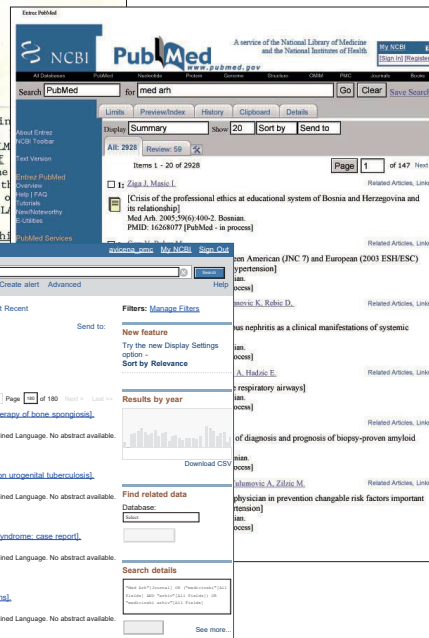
Entrez PubMed

NCBI PubMed www.pubmed.gov

A service of the National Library of Medicine and the National Institutes of Health

My NCBI [Sign In] [Register]

All Databases PubMed Nucleotide Protein Genome Structure OMIM PMC Journals Books

Search PubMed for med arh Go Clear Save Search

Limits Preview/Index History Clipboard Details

About Entrez
NCBI Toolbar

Text Version

Entrez PubMed
Overview
Help | FAQ
Tutorials
New/Noteworthy
E-Utilities

PubMed Services

Display Summary Show 20 Sort by Send to

All: 2928 Review: 59

Items 1 - 20 of 2928

Page 1 of 147 Next

1: Ziga J, Masic I. Related Articles, Links

[Crisis of the professional ethics at educational system of Bosnia and Herzegovina and its relationship]
Med Arh. 2005;59(6):400-2. Bosnian.
PMID: 16268077 [PubMed - in process]

Related Articles, Links

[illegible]en American (JNC 7) and European (2003 ESH/ESC) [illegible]ypertension]
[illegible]ocess]

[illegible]movic K, Rebic D.

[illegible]us nephritis as a clinical manifestations of systemic

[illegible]ian.
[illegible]ocess]

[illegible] A, Hadzic E. Related Articles, Links

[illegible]e respiratory airways]
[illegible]ocess]

Related Articles, Links

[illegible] of diagnosis and prognosis of biopsy-proven amyloid

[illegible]ian.
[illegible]ocess]

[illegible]ulumovic A, Zilzic M. Related Articles, Links

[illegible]physician in prevention changable risk factors important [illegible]rtension]
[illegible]ocess]

avicena_pmc My NCBI Sign Out

Search

Create alert Advanced Help

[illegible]t Recent

Send to:

Filters: Manage Filters

New feature

Try the new Display Settings option - Sort by Relevance

Page 180 of 180 Next > Last >>

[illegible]erapy of bone spongiosis].

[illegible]ined Language. No abstract available.

Results by year

Download CSV

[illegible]n urogenital tuberculosis].

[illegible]ined Language. No abstract available.

Find related data

Database:

Select

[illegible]yndrome: case report].

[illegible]ined Language. No abstract available.

Search details

"Med Arh"[Journal] OR ("medicinski"[All Fields] AND "arhiv"[All Fields]) OR "medicinski arhiv"[All Fields]

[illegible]ns].

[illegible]ined Language. No abstract available.

See more...

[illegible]ined Language. No abstract available.